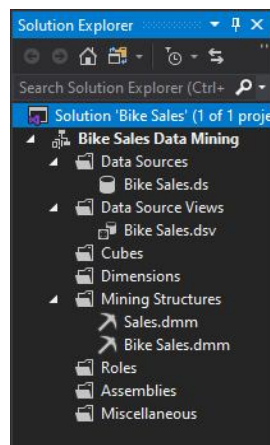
Solution Explorer

Search Solution Explorer (Ctrl+

Solution 'Bike Sales' (1 of 1 proje

Bike Sales Data Mining

Data Sources

Bike Sales.ds

Data Source Views

Bike Sales.dsv

Cubes

Dimensions

Mining Structures

Sales.dmm

Bike Sales.dmm

Roles

Assemblies

Miscellaneous